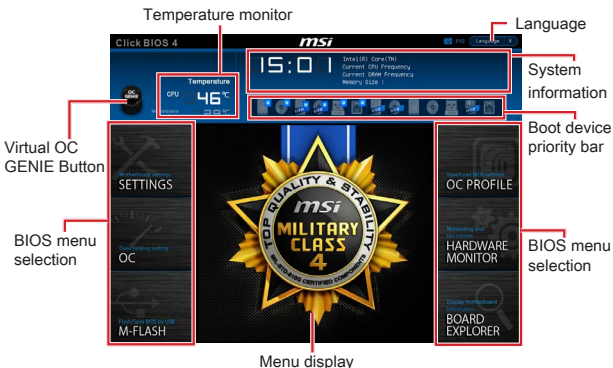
Temperature monitor

Language

Click BIOS 4

msi

F12

Language

System information

15:01

Intel(R) Core(TM)
Current CPU Frequency
Current DRAM Frequency
Memory Size :

Temperature

CPU

46℃

29℃

OC GENIE

Boot device priority bar

Virtual OC GENIE Button

Motherboard settings
SETTINGS

Save/Load BIOS settings
OC PROFILE

BIOS menu selection

Overclocking settings
OC

TOP QUALITY & STABILITY
msi
MILITARY CLASS 4
MIL-STD-810G CERTIFIED COMPONENTS

Monitoring and fan control
HARDWARE MONITOR

BIOS menu selection

Flash/Save BIOS by USB
M-FLASH

Display motherboard
BOARD EXPLORER

Menu display